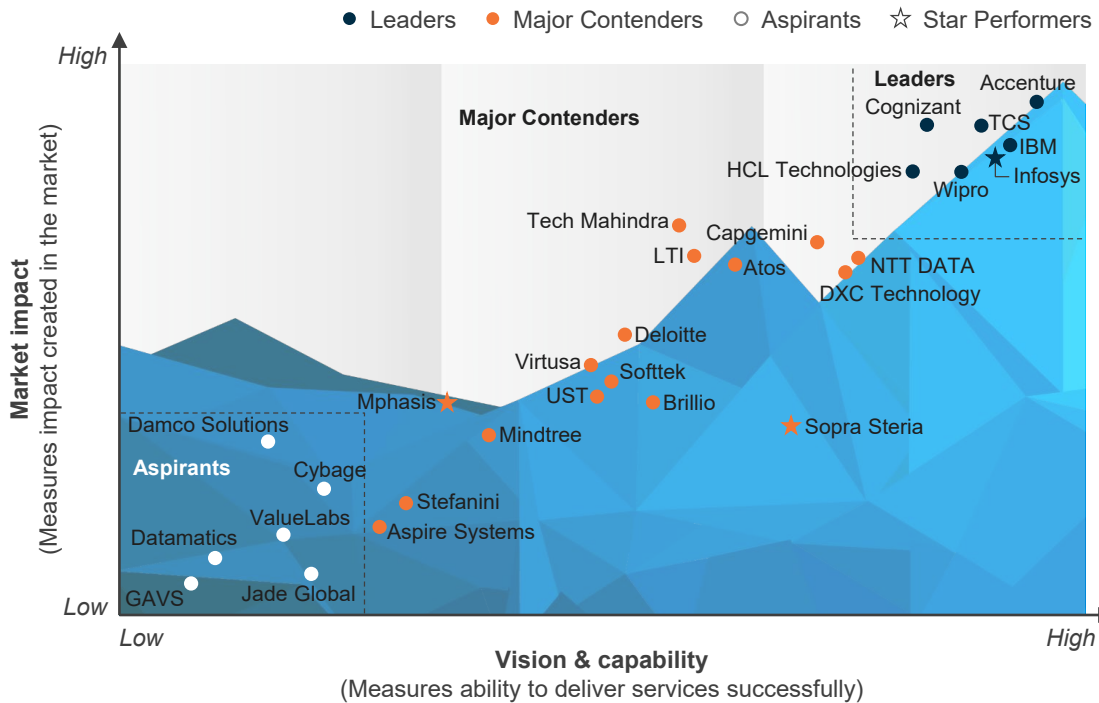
Leaders Major Contenders Aspirants Star Performers

High

Low

Market impact
(Measures impact created in the market)

Leaders

Major Contenders

Aspirants

Accenture
Cognizant
TCS
IBM
HCL Technologies
Infosys
Wipro
Tech Mahindra
Capgemini
LTI
Atos
NTT DATA
DXC Technology
Deloitte
Virtusa
Softtek
UST
Brillio
Mphasis
Sopra Steria
Mindtree
Damco Solutions
Cybage
Stefanini
Aspire Systems
ValueLabs
Datamatics
Jade Global
GAVS

Low

High

Vision & capability
(Measures ability to deliver services successfully)